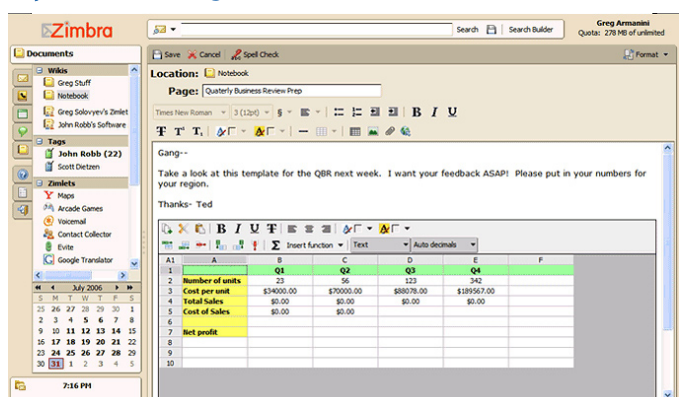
Zimbra
Search | Search Builder
Greg Armanini
Quota: 278 MB of unlimited

Documents
Wikis
Greg Stuff
Notebook
Greg Solovyev's Zimlet
John Robb's Software
Tags
John Robb (22)
Scott Dietzen
Zimlets
Maps
Arcade Games
Voicemail
Contact Collector
Evite
Google Translator

July 2006
| S | M | T | W | T | F | S |
|---|---|---|---|---|---|---|
| 25 | 26 | 27 | 28 | 29 | 30 | 1 |
| 2 | 3 | 4 | 5 | 6 | 7 | 8 |
| 9 | 10 | 11 | 12 | 13 | 14 | 15 |
| 16 | 17 | 18 | 19 | 20 | 21 | 22 |
| 23 | 24 | 25 | 26 | 27 | 28 | 29 |
| 30 | 31 | 1 | 2 | 3 | 4 | 5 |

7:16 PM

Save Cancel Spell Check
Format
Location: Notebook
Page: Quaterly Business Review Prep
Times New Roman 3 (12pt)

Gang--

Take a look at this template for the QBR next week. I want your feedback ASAP! Please put in your numbers for your region.

Thanks- Ted

Insert function Text Auto decimals
A1

| | A | B | C | D | E | F |
|---|---|---|---|---|---|---|
| 1 | | Q1 | Q2 | Q3 | Q4 | |
| 2 | Number of units | 23 | 56 | 123 | 342 | |
| 3 | Cost per unit | \$34000.00 | \$70000.00 | \$88078.00 | \$189567.00 | |
| 4 | Total Sales | \$0.00 | \$0.00 | \$0.00 | \$0.00 | |
| 5 | Cost of Sales | \$0.00 | \$0.00 | | | |
| 6 | | | | | | |
| 7 | Net profit | | | | | |
| 8 | | | | | | |
| 9 | | | | | | |
| 10 | | | | | | |